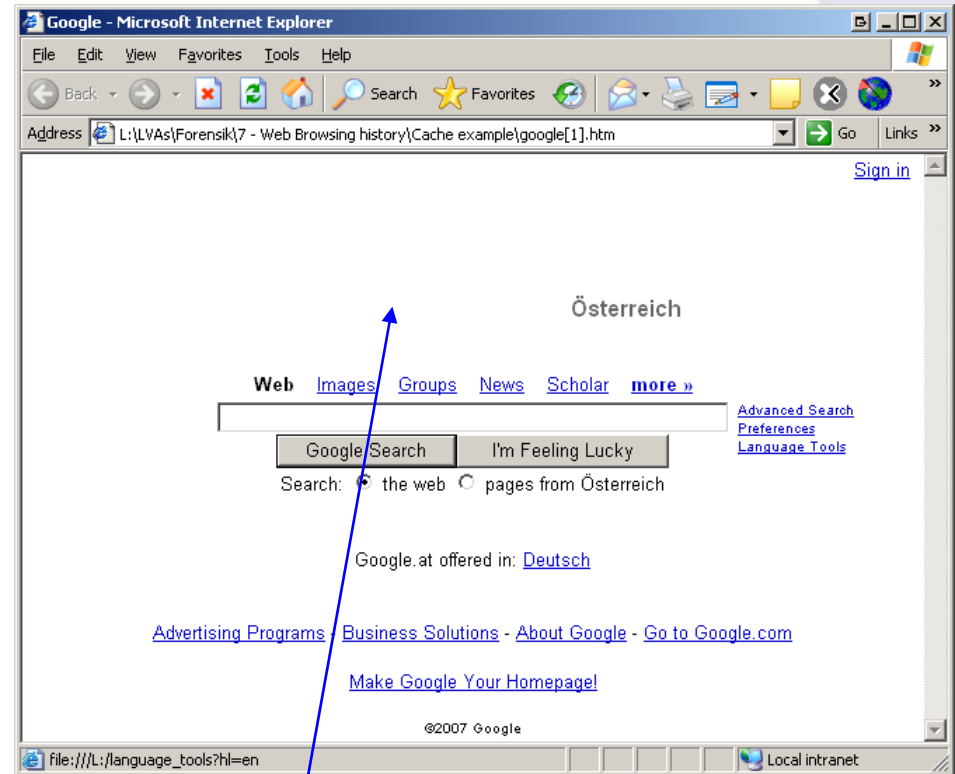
Google - Microsoft Internet Explorer

File Edit View Favorites Tools Help

Back Search Favorites

Address L:\LVAs\Forensik\7 - Web Browsing history\Cache example\google[1].htm Go Links »

Sign in

Österreich

Web Images Groups News Scholar more »

Advanced Search
Preferences
Language Tools

Google Search I'm Feeling Lucky

Search: the web pages from Österreich

Google.at offered in: Deutsch

Advertising Programs - Business Solutions - About Google - Go to Google.com

Make Google Your Homepage!

©2007 Google

file:///L:/language_tools?hl=en Local intranet